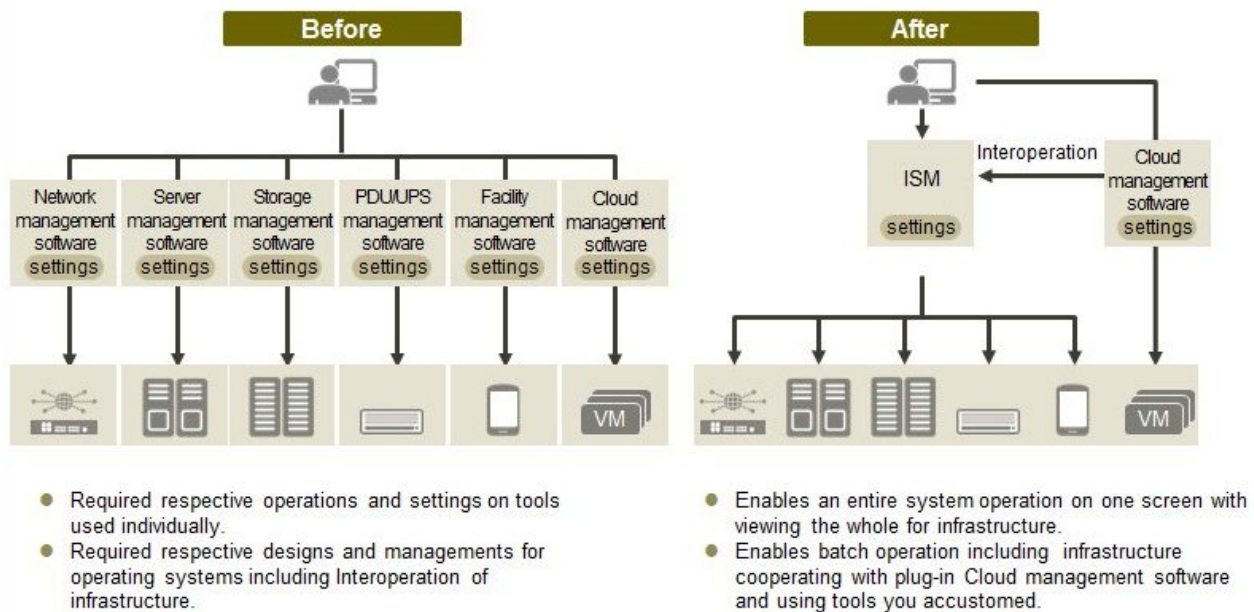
Before

Network management software settings

Server management software settings

Storage management software settings

PDU/UPS management software settings

Facility management software settings

Cloud management software settings

VM

After

Interoperation

ISM settings

Cloud management software settings

VM

- Required respective operations and settings on tools used individually.
- Required respective designs and managements for operating systems including Interoperation of infrastructure.

- Enables an entire system operation on one screen with viewing the whole for infrastructure.
- Enables batch operation including infrastructure cooperating with plug-in Cloud management software and using tools you accustomed.